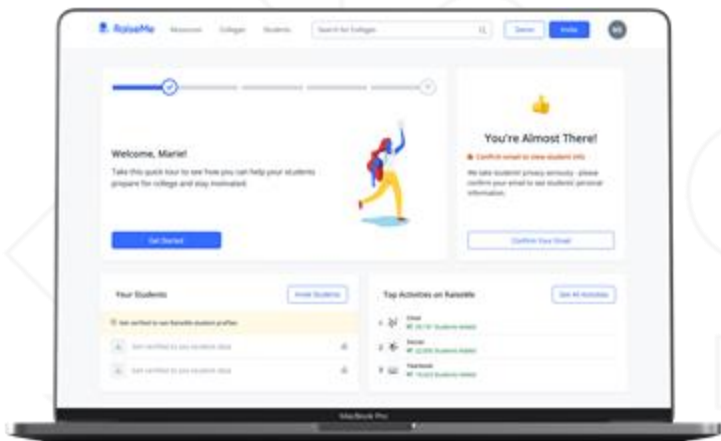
RaiseMe Resources Colleges Students Search for Colleges Demo Invite MS

Welcome, Marie!

Take this quick tour to see how you can help your students prepare for college and stay motivated.

Get Started

You're Almost There!

Confirm email to view student info

We take student privacy seriously - please confirm your email to see students' personal information.

Confirm Your Email

Your Students

Invite Students

Get verified to see RaiseMe student profiles

Get verified to see student data

Get verified to see student data

Top Activities on RaiseMe

See All Activities

1 Email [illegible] Students Added

2 Soccer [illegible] Students Added

3 Yearbook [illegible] Students Added

MacBook Pro